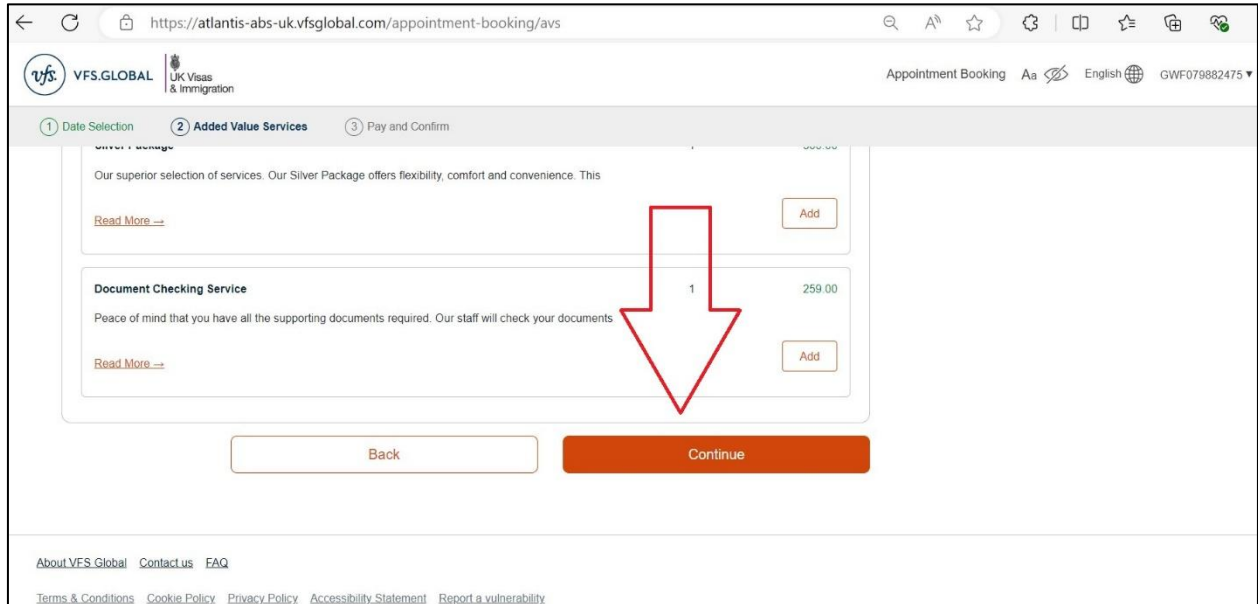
https://atlantis-abs-uk.vfsglobal.com/appointment-booking/avs

vfs. VFS.GLOBAL UK Visas & Immigration

Appointment Booking Aa English GWF079882475 ▾

1 Date Selection 2 Added Value Services 3 Pay and Confirm

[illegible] 1 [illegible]

Our superior selection of services. Our Silver Package offers flexibility, comfort and convenience. This

Read More →

Add

Document Checking Service 1 259.00

Peace of mind that you have all the supporting documents required. Our staff will check your documents

Read More →

Add

Back

Continue

About VFS Global Contact us FAQ

Terms & Conditions Cookie Policy Privacy Policy Accessibility Statement Report a vulnerability